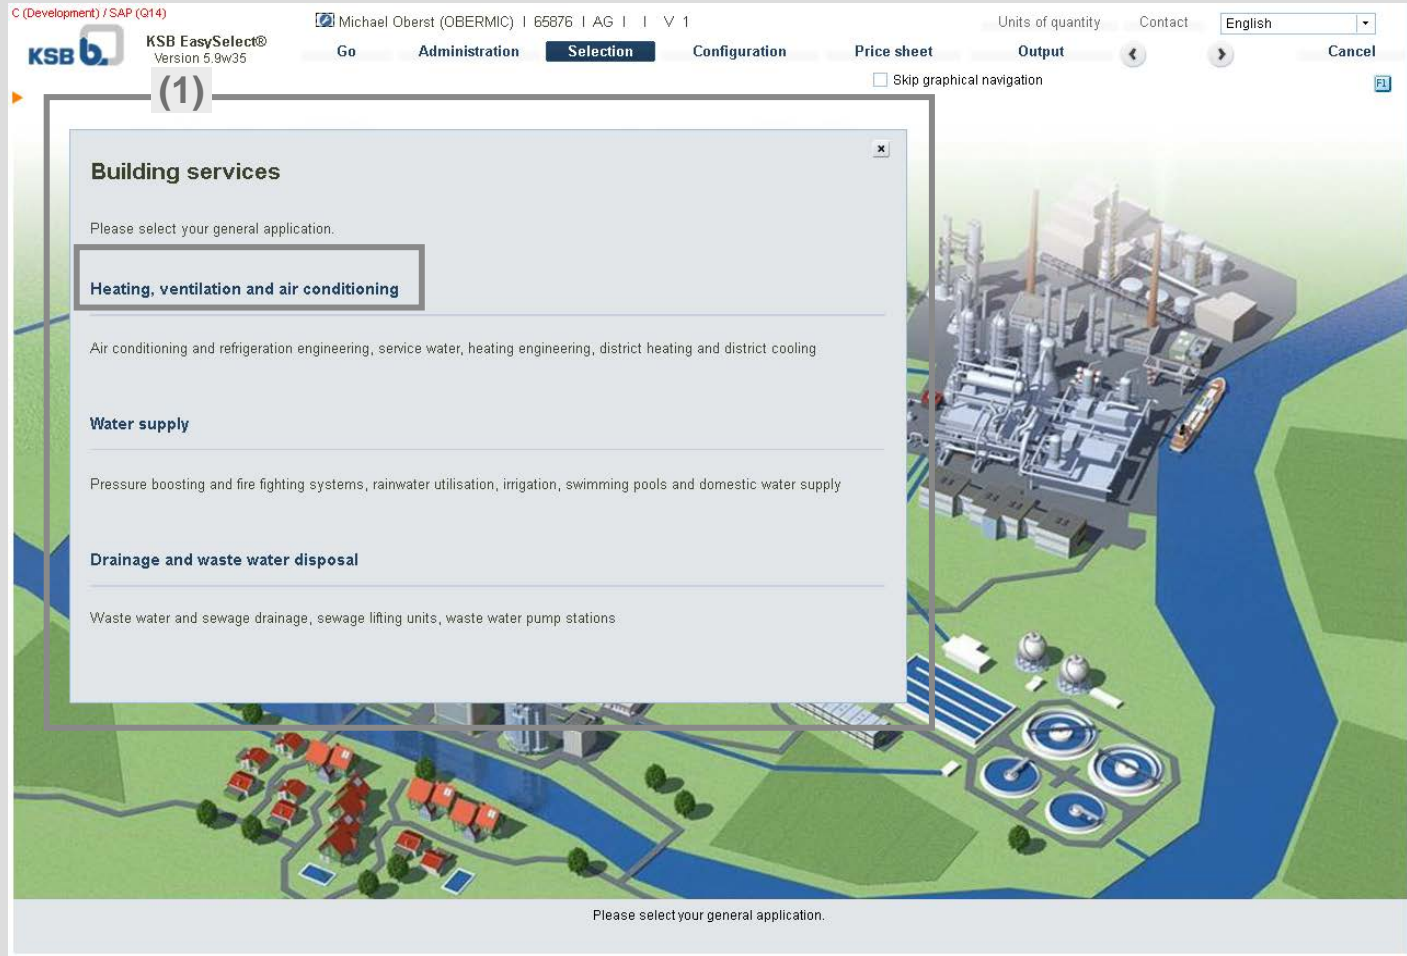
C (Development) / SAP (Q14)

KSB

KSB EasySelect®
Version 5.9w35

Michael Oberst (OBERMIC) | 65876 | AG | | V 1

Units of quantity Contact English

Go Administration Selection Configuration Price sheet Output Cancel

Skip graphical navigation

F1

(1)

×

Building services

Please select your general application.

Heating, ventilation and air conditioning

Air conditioning and refrigeration engineering, service water, heating engineering, district heating and district cooling

Water supply

Pressure boosting and fire fighting systems, rainwater utilisation, irrigation, swimming pools and domestic water supply

Drainage and waste water disposal

Waste water and sewage drainage, sewage lifting units, waste water pump stations

Please select your general application.